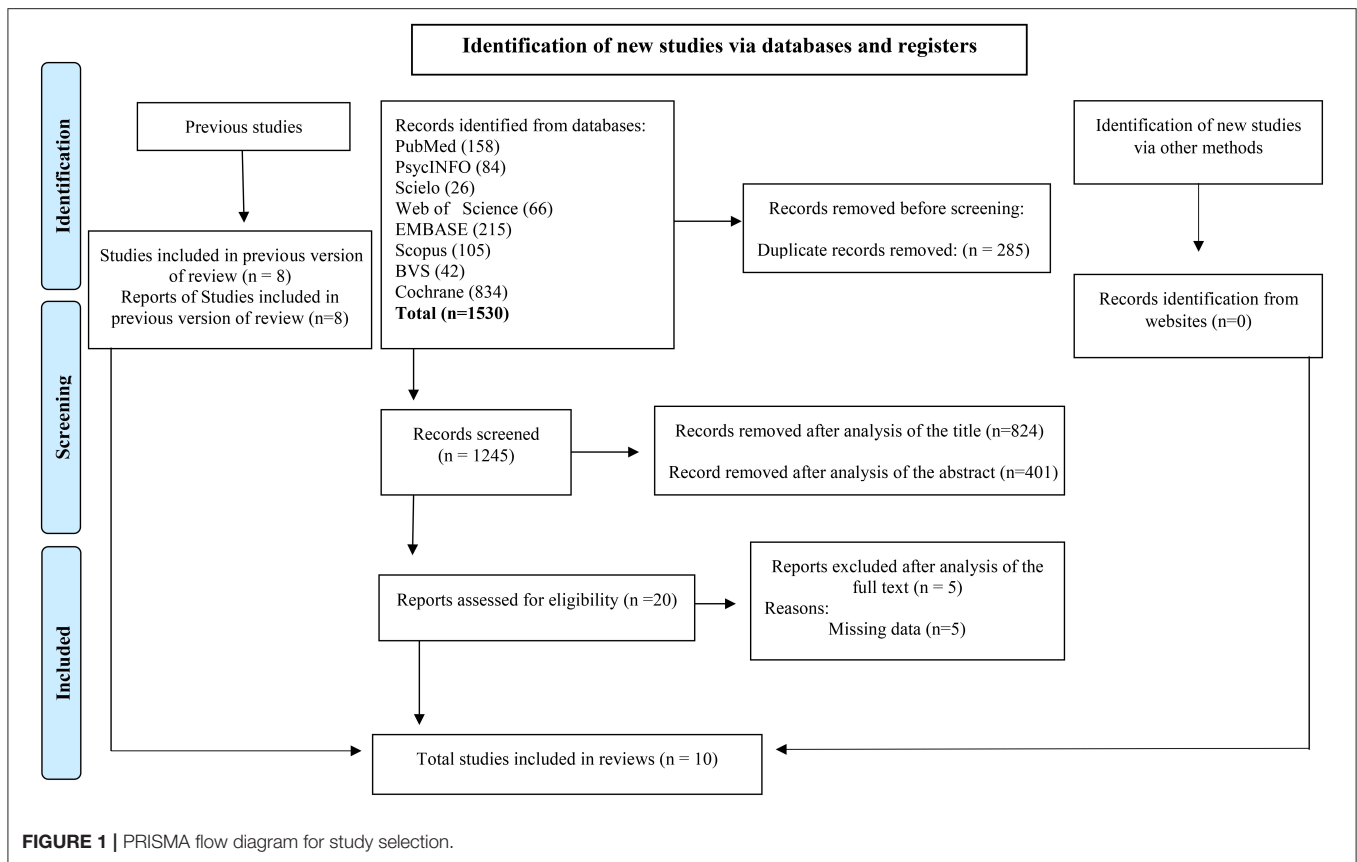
Identification of new studies via databases and registers

Identification

Screening

Included

Previous studies

Studies included in previous version of review (n = 8)
Reports of Studies included in previous version of review (n=8)

Records identified from databases:
PubMed (158)
PsycINFO (84)
Scielo (26)
Web of Science (66)
EMBASE (215)
Scopus (105)
BVS (42)
Cochrane (834)
Total (n=1530)

Records removed before screening:
Duplicate records removed: (n = 285)

Identification of new studies via other methods

Records identification from websites (n=0)

Records screened (n = 1245)

Records removed after analysis of the title (n=824)
Record removed after analysis of the abstract (n=401)

Reports assessed for eligibility (n =20)

Reports excluded after analysis of the full text (n = 5)
Reasons:
Missing data (n=5)

Total studies included in reviews (n = 10)

FIGURE 1 | PRISMA flow diagram for study selection.